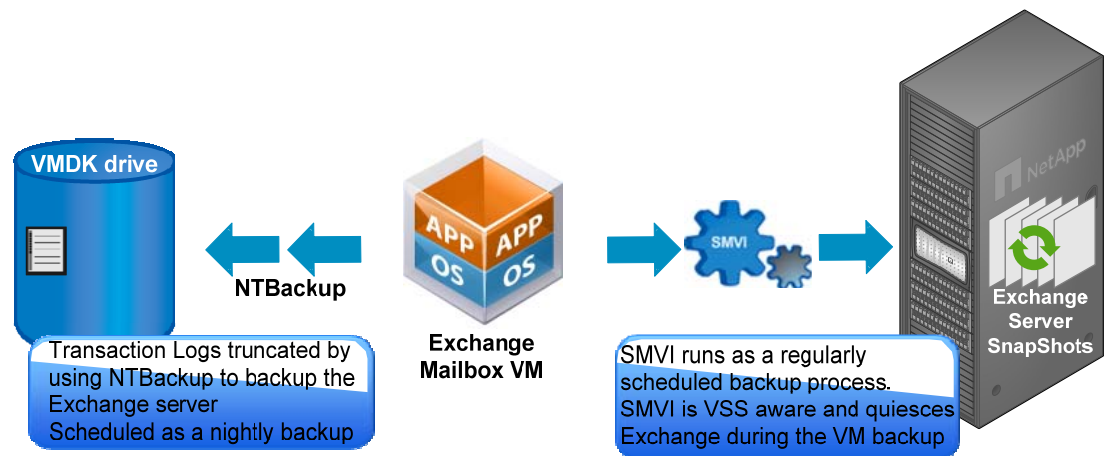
VMDK drive

NTBackup

APP
OS
APP
OS

Exchange Mailbox VM

SMVI

NetApp

Exchange Server SnapShots

Transaction Logs truncated by using NTBackup to backup the Exchange server
Scheduled as a nightly backup

SMVI runs as a regularly scheduled backup process.
SMVI is VSS aware and quiesces Exchange during the VM backup